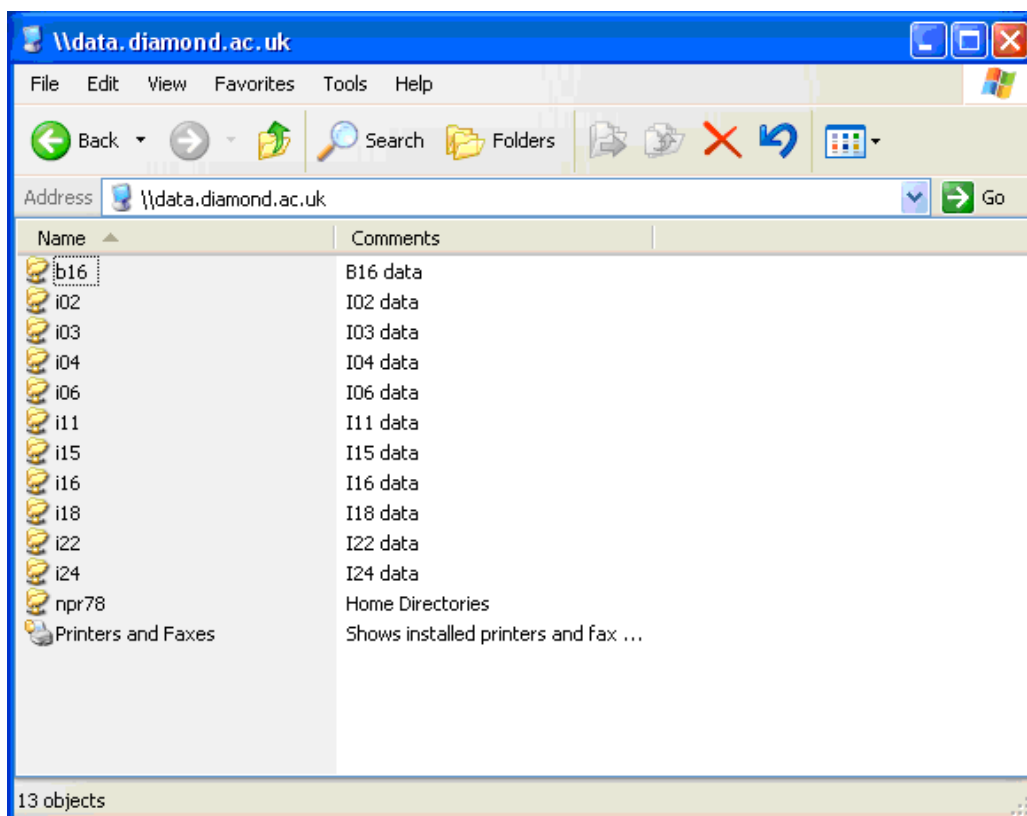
\\data.diamond.ac.uk

File Edit View Favorites Tools Help

Back Search Folders

Address \\data.diamond.ac.uk Go

| Name | Comments |
|---|---|
| b16 | B16 data |
| i02 | I02 data |
| i03 | I03 data |
| i04 | I04 data |
| i06 | I06 data |
| i11 | I11 data |
| i15 | I15 data |
| i16 | I16 data |
| i18 | I18 data |
| i22 | I22 data |
| i24 | I24 data |
| npr78 | Home Directories |
| Printers and Faxes | Shows installed printers and fax ... |

13 objects